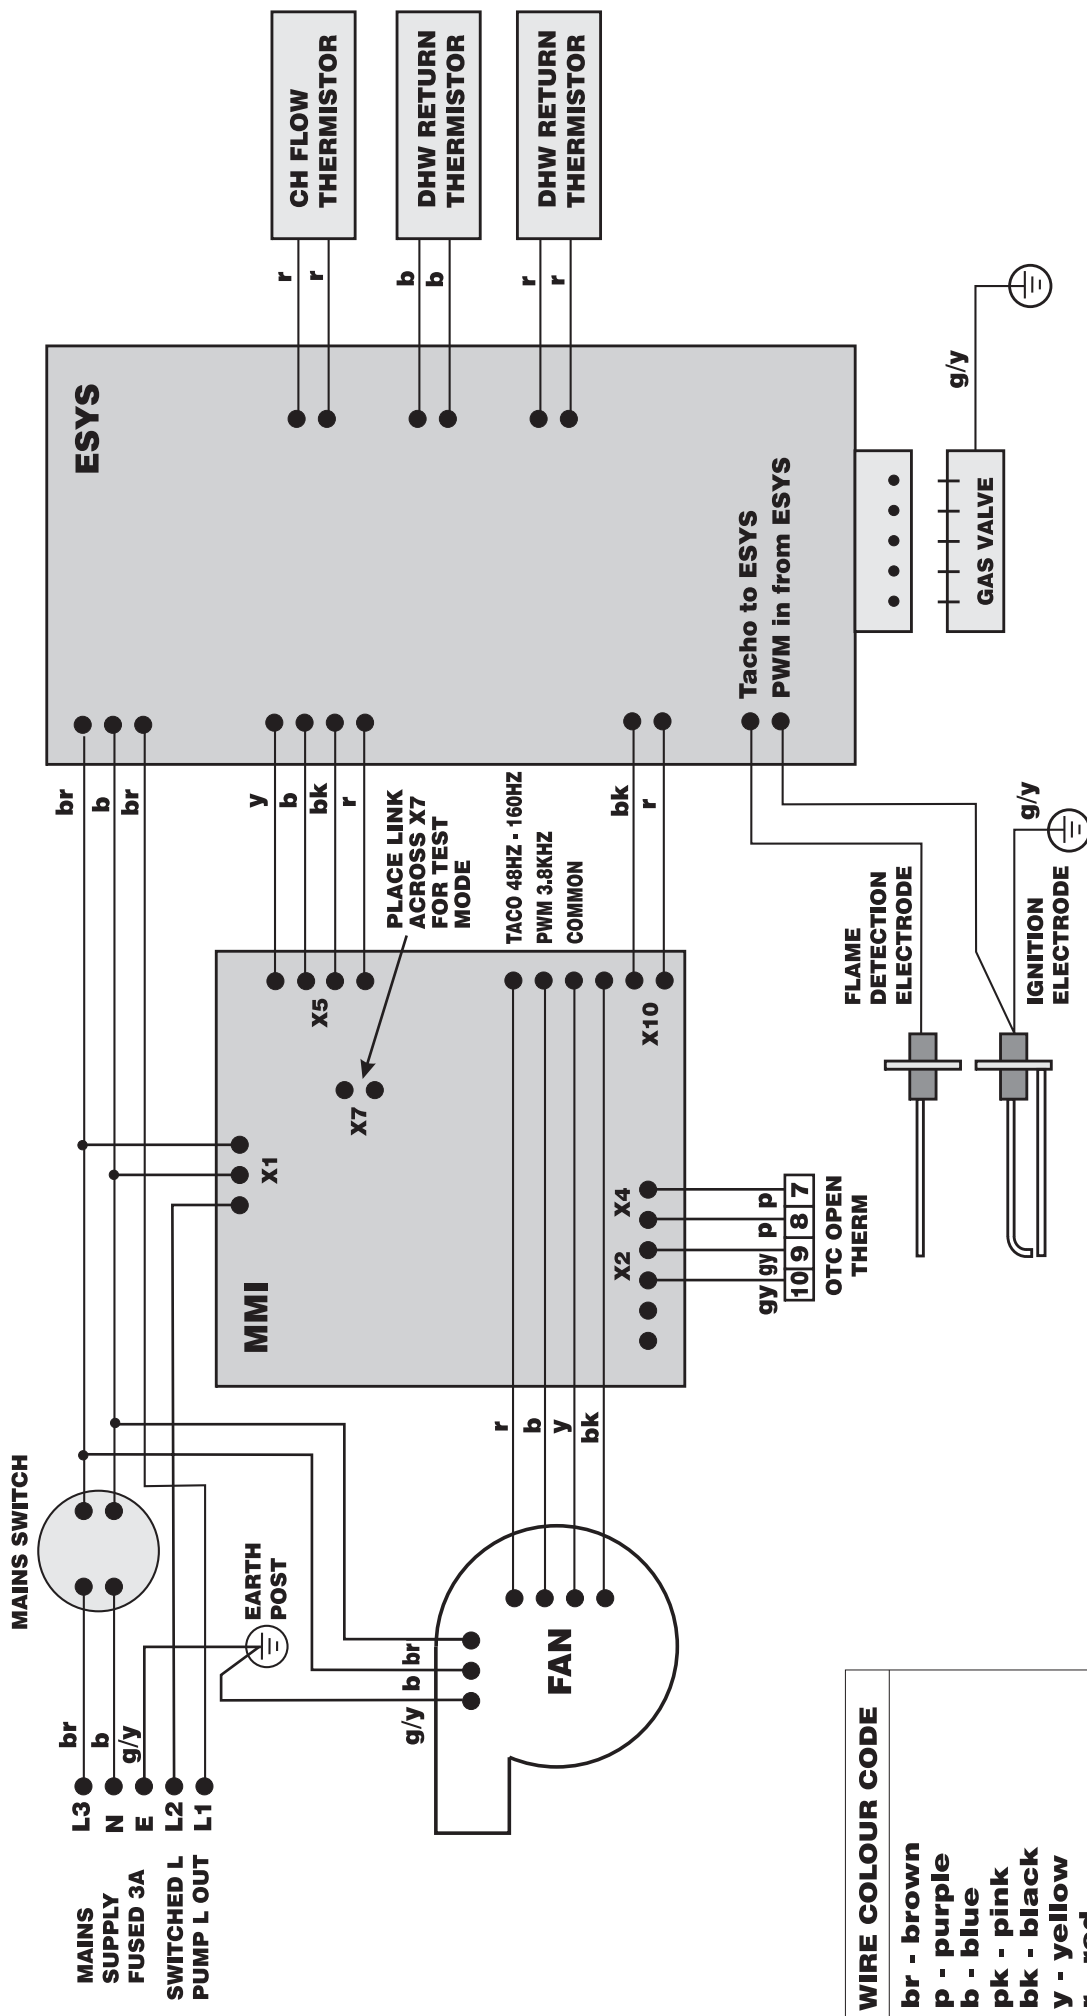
CH FLOW THERMISTOR

DHW RETURN THERMISTOR

DHW RETURN THERMISTOR

r r

b b

r r

ESYS

g/y

GAS VALVE

Tacho to ESYS
PWM in from ESYS

br b br

y b bk r

PLACE LINK ACROSS X7 FOR TEST MODE

TACO 48HZ - 160HZ
PWM 3.8KHZ
COMMON

bk r

g/y

FLAME DETECTION ELECTRODE

IGNITION ELECTRODE

X5

X7

X10

X1

X4

X2

p p
gy gy
10 9 8 7
OTC OPEN THERM

MMI

r b y bk

MAINS SWITCH

EARTH POST

FAN

g/y b br

br b g/y

MAINS SUPPLY FUSED 3A
SWITCHED L
PUMP L OUT

L3 N E L2 L1

WIRE COLOUR CODE

br - brown
p - purple
b - blue
pk - pink
bk - black
y - yellow
r - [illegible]